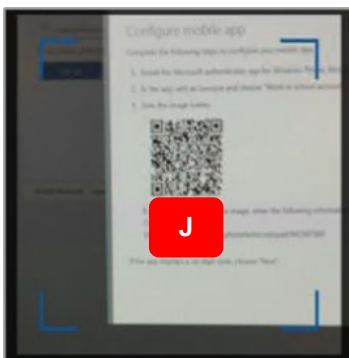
Configure mobile app

Complete the following steps to configure your mobile app.

1. Install the Microsoft authenticator app for Windows Phone, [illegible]

2. In the app, add an account and choose "Work or school account"

3. Scan the image below.

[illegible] image, enter the following information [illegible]

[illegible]

If the app displays a six-digit code, choose "Next".

J